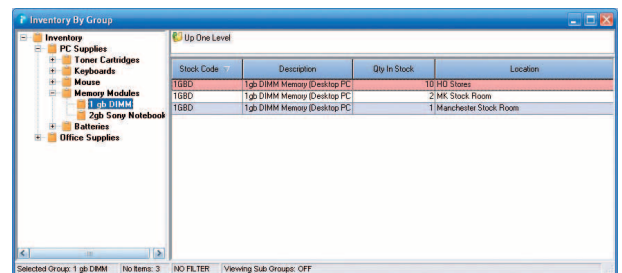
Inventory By Group

Inventory
PC Supplies
Toner Cartridges
Keyboards
Mouse
Memory Modules
1 gb DIMM
2gb Sony Notebook
Batteries
Office Supplies

Up One Level

| Stock Code | Description | Qty In Stock | Location |
|---|---|---|---|
| 1GBD | 1gb DIMM Memory (Desktop PC | 10 | HO Stores |
| 1GBD | 1gb DIMM Memory (Desktop PC | 2 | MK Stock Room |
| 1GBD | 1gb DIMM Memory (Desktop PC | 1 | Manchester Stock Room |

Selected Group: 1 gb DIMM | No Items: 3 | NO FILTER | Viewing Sub Groups: OFF